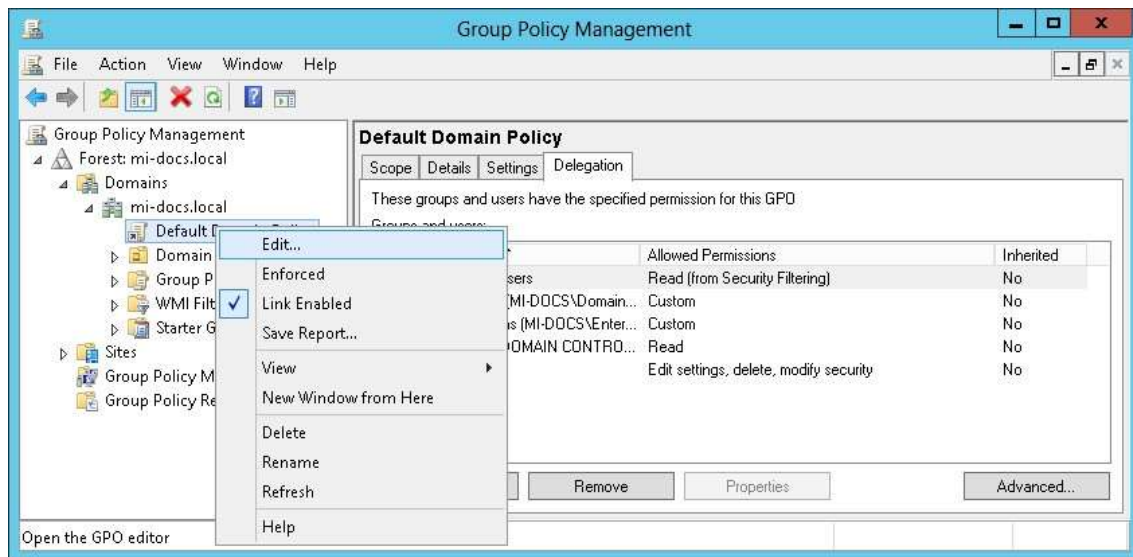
Group Policy Management

File Action View Window Help

Group Policy Management
Forest: mi-docs.local
Domains
mi-docs.local
Default D
Domain
Group P
WMI Filt
Starter G
Sites
Group Policy M
Group Policy Re

Default Domain Policy

Scope | Details | Settings | Delegation

These groups and users have the specified permission for this GPO

Groups and users:

| | Allowed Permissions | Inherited |
|---|---|---|
| sers | Read (from Security Filtering) | No |
| (MI-DOCS\Domain... | Custom | No |
| s (MI-DOCS\Enter... | Custom | No |
| OMAIN CONTRO... | Read | No |
| | Edit settings, delete, modify security | No |

Remove Properties Advanced...

Edit...
Enforced
Link Enabled
Save Report...
View
New Window from Here
Delete
Rename
Refresh
Help

Open the GPO editor